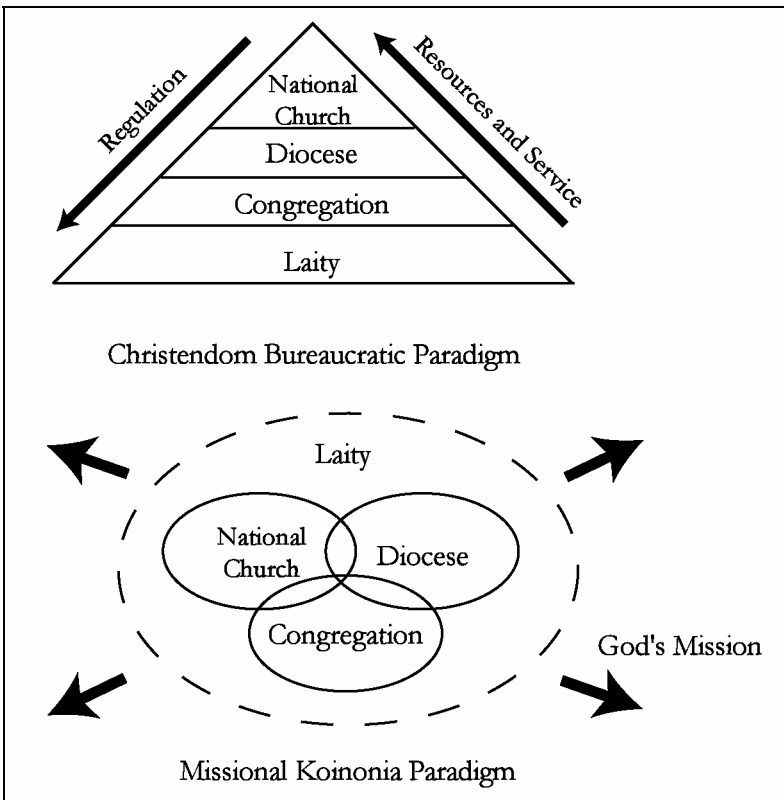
Regulation

National Church

Diocese

Congregation

Laity

Resources and Service

Christendom Bureaucratic Paradigm

Laity

National Church

Diocese

Congregation

God's Mission

Missional Koinonia Paradigm